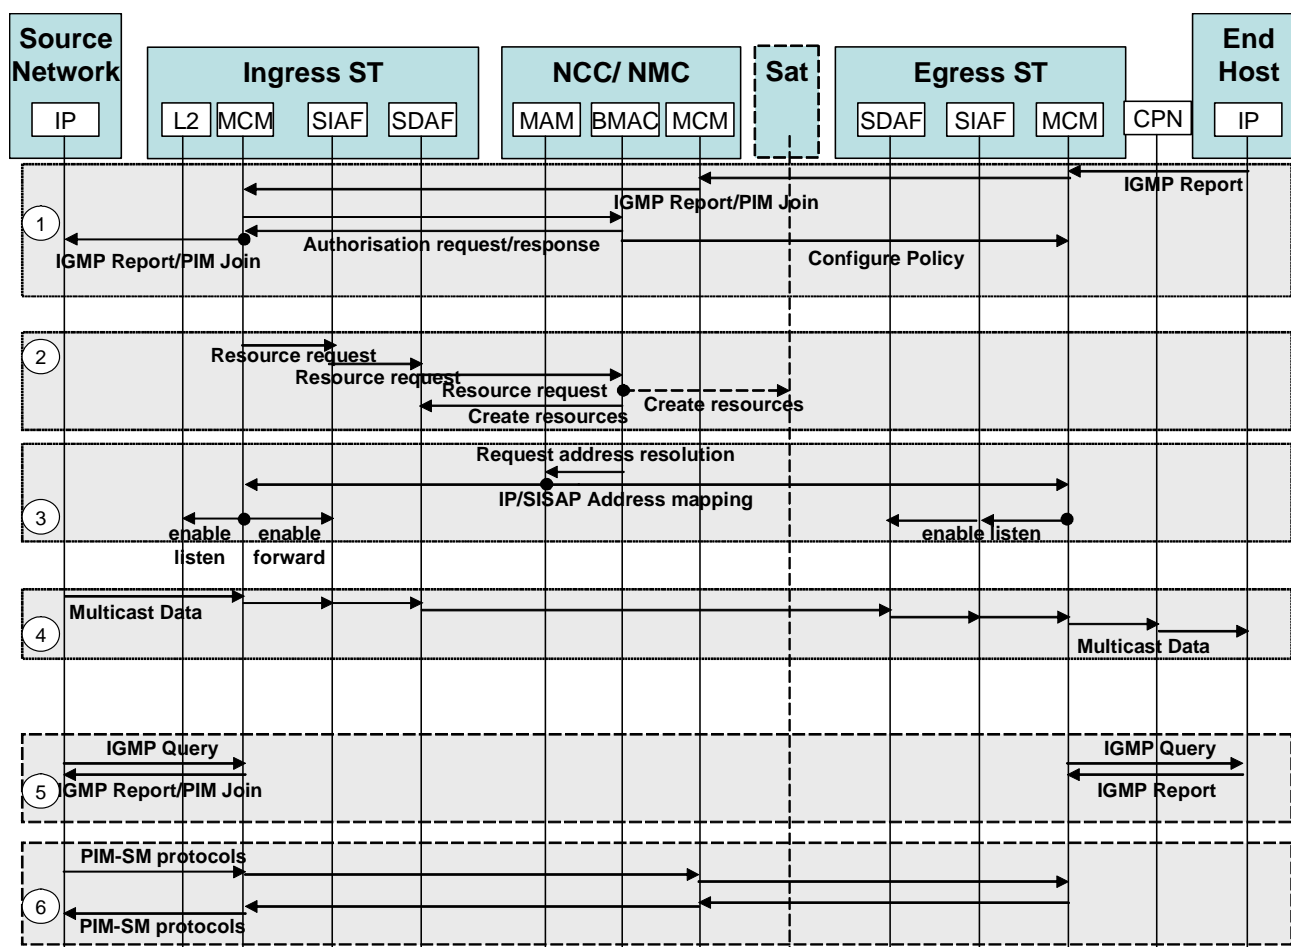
Source Network
IP
Ingress ST
L2 MCM SIAF SDAF
NCC/ NMC
MAM BMAC MCM
Sat
Egress ST
SDAF SIAF MCM
CPN
End Host
IP

IGMP Report
IGMP Report/PIM Join
1
Authorisation request/response
IGMP Report/PIM Join
Configure Policy

2
Resource request
Resource request
Resource request
Create resources
Create resources

Request address resolution
IP/SISAP Address mapping
3
enable listen
enable forward
enable listen

Multicast Data
4
Multicast Data

IGMP Query
IGMP Query
5 IGMP Report/PIM Join
IGMP Report

PIM-SM protocols
6
PIM-SM protocols